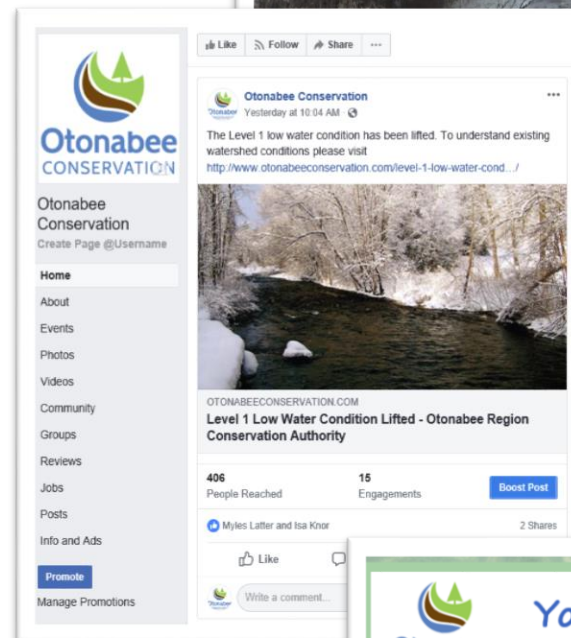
Otonabee
CONSERVATION

Otonabee Conservation
Create Page @Username

Home
About
Events
Photos
Videos
Community
Groups
Reviews
Jobs
Posts
Info and Ads

Promote
Manage Promotions

Like
Follow
Share
···

Otonabee Conservation
Yesterday at 10:04 AM ·
···

The Level 1 low water condition has been lifted. To understand existing watershed conditions please visit
http://www.otonabeeconservation.com/level-1-low-water-cond.../

OTONABEECONSERVATION.COM
Level 1 Low Water Condition Lifted - Otonabee Region Conservation Authority

406
People Reached

15
Engagements

Boost Post

Myles Latter and Isa Knor
2 Shares

Like

Write a comment...

Yo